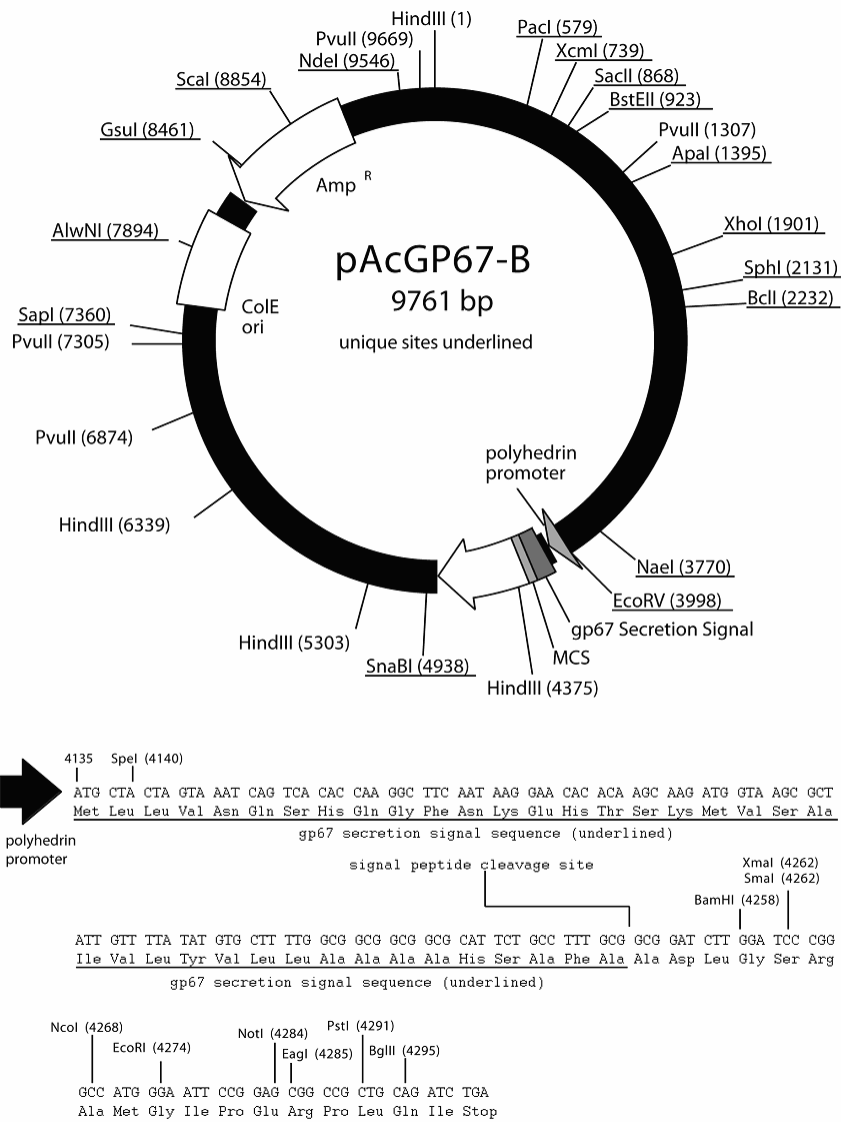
HindIII (1)
PvuII (9669)
NdeI (9546)
PacI (579)
XcmI (739)
SacII (868)
BstEII (923)
PvuII (1307)
ApaI (1395)
ScaI (8854)
GsuI (8461)
Amp R
XhoI (1901)
AlwNI (7894)
SphI (2131)
BclI (2232)
pAcGP67-B
9761 bp
unique sites underlined
SapI (7360)
PvuII (7305)
ColE ori
PvuII (6874)
polyhedrin promoter
HindIII (6339)
NaeI (3770)
EcoRV (3998)
gp67 Secretion Signal
HindIII (5303)
MCS
SnaBI (4938)
HindIII (4375)

4135 SpeI (4140)
ATG CTA CTA GTA AAT CAG TCA CAC CAA GGC TTC AAT AAG GAA CAC ACA AGC AAG ATG GTA AGC GCT
Met Leu Leu Val Asn Gln Ser His Gln Gly Phe Asn Lys Glu His Thr Ser Lys Met Val Ser Ala
polyhedrin promoter
gp67 secretion signal sequence (underlined)

signal peptide cleavage site
XmaI (4262)
SmaI (4262)
BamHI (4258)
ATT GTT TTA TAT GTG CTT TTG GCG GCG GCG GCG CAT TCT GCC TTT GCG GCG GAT CTT GGA TCC CGG
Ile Val Leu Tyr Val Leu Leu Ala Ala Ala Ala His Ser Ala Phe Ala Ala Asp Leu Gly Ser Arg
gp67 secretion signal sequence (underlined)

NcoI (4268)
EcoRI (4274)
NotI (4284)
EagI (4285)
PstI (4291)
BglII (4295)
GCC ATG GGA ATT CCG GAG CGG CCG CTG CAG ATC TGA
Ala Met Gly Ile Pro Glu Arg Pro Leu Gln Ile Stop